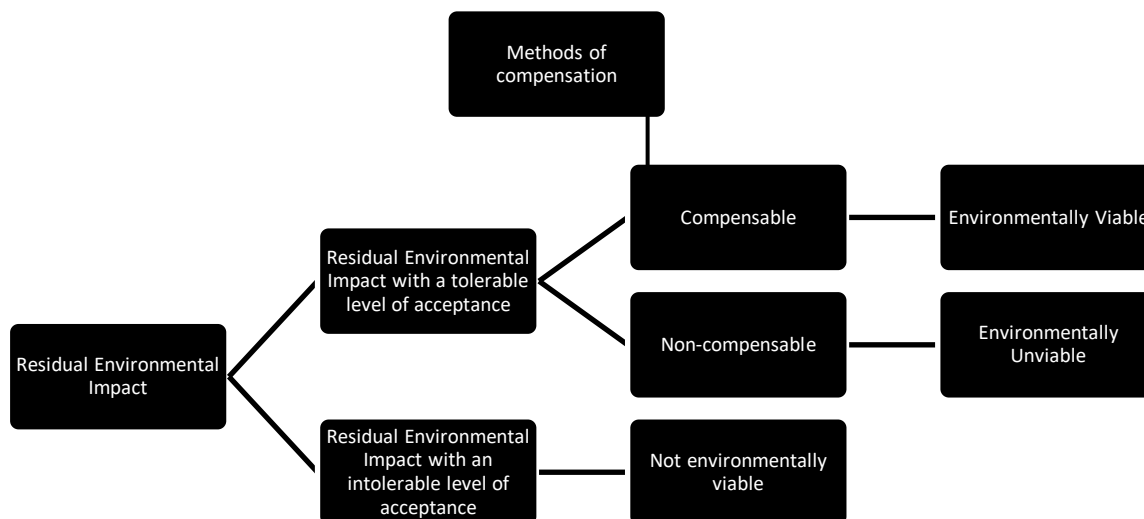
Methods of compensation

Residual Environmental Impact

Residual Environmental Impact with a tolerable level of acceptance

Compensable

Environmentally Viable

Non-compensable

Environmentally Unviable

Residual Environmental Impact with an intolerable level of acceptance

Not environmentally viable